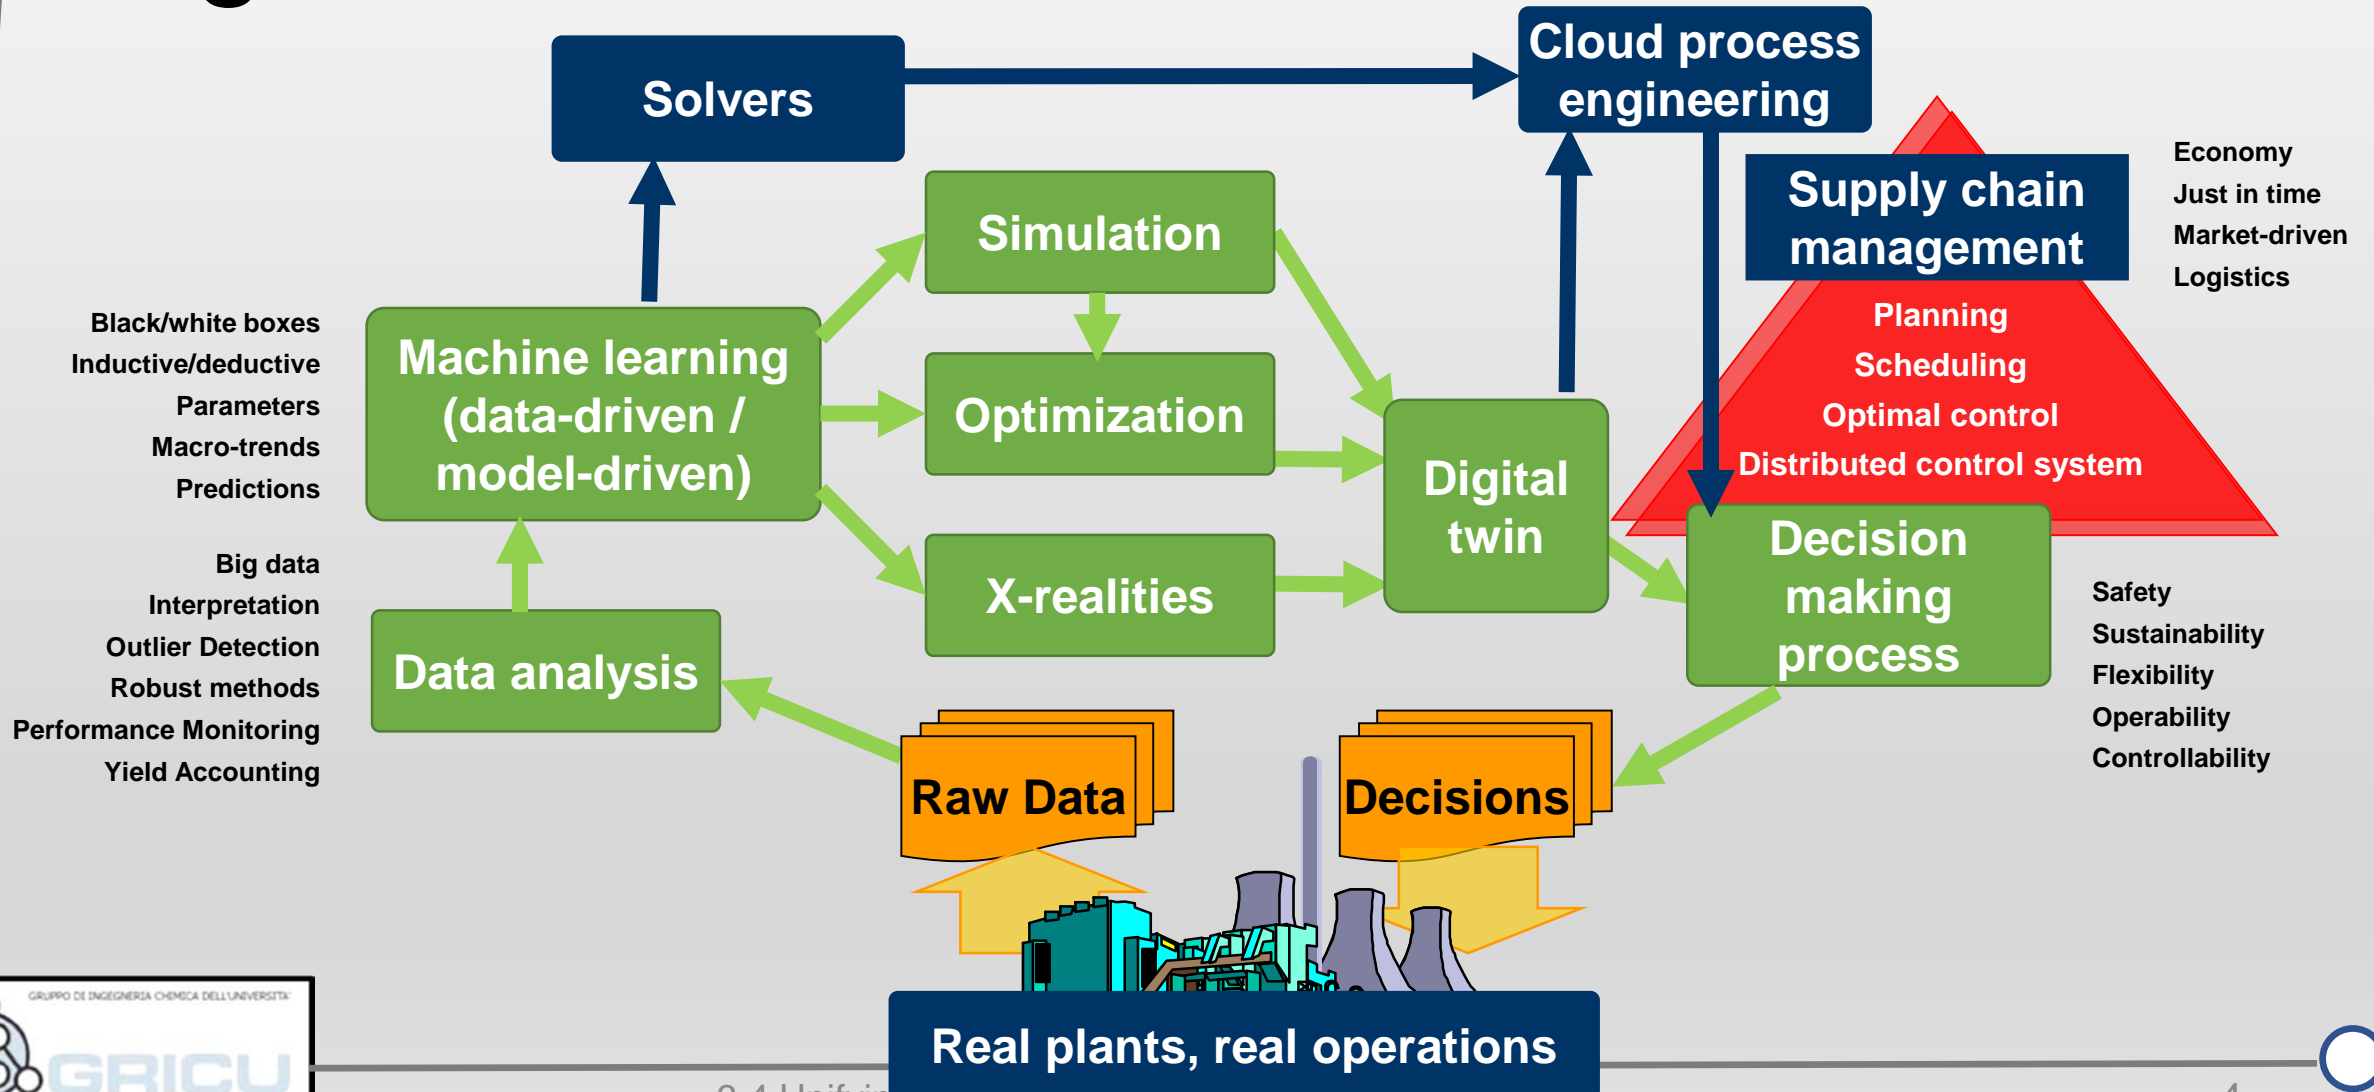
Solvers

Cloud process engineering

Supply chain management

Economy
Just in time
Market-driven
Logistics

Planning
Scheduling
Optimal control
Distributed control system

Simulation

Black/white boxes
Inductive/deductive
Parameters
Macro-trends
Predictions

Machine learning (data-driven / model-driven)

Optimization

Digital twin

Decision making process

X-realities

Big data
Interpretation
Outlier Detection
Robust methods
Performance Monitoring
Yield Accounting

Data analysis

Safety
Sustainability
Flexibility
Operability
Controllability

Raw Data

Decisions

GRUPPO DI INGEGNERIA CHIMICA DELL'UNIVERSITA'
GRICU

Real plants, real operations